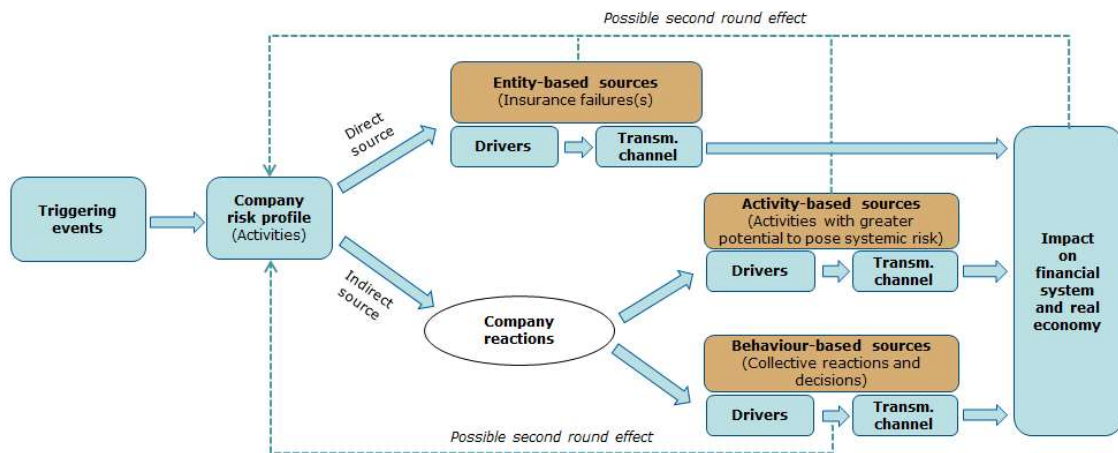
Possible second round effect

Triggering events

Company risk profile (Activities)

Direct source

Indirect source

Entity-based sources (Insurance failures(s)

Drivers

Transm. channel

Activity-based sources (Activities with greater potential to pose systemic risk)

Drivers

Transm. channel

Company reactions

Behaviour-based sources (Collective reactions and decisions)

Drivers

Transm. channel

Impact on financial system and real economy

Possible second round effect